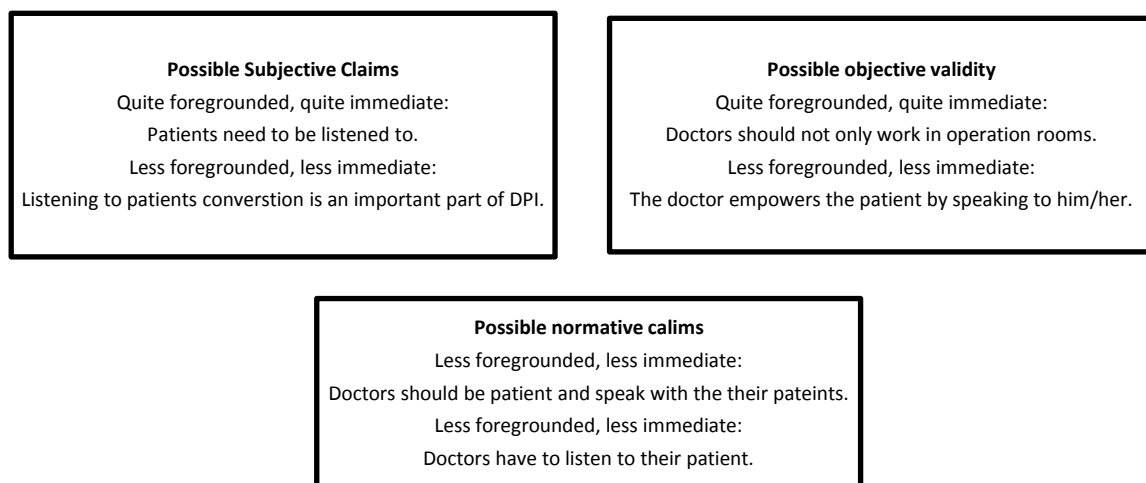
**Possible Subjective Claims**
Quite foregrounded, quite immediate:
Patients need to be listened to.
Less foregrounded, less immediate:
Listening to patients converstion is an important part of DPI.

**Possible objective validity**
Quite foregrounded, quite immediate:
Doctors should not only work in operation rooms.
Less foregrounded, less immediate:
The doctor empowers the patient by speaking to him/her.

**Possible normative calims**
Less foregrounded, less immediate:
Doctors should be patient and speak with the their pateints.
Less foregrounded, less immediate:
Doctors have to listen to their patient.